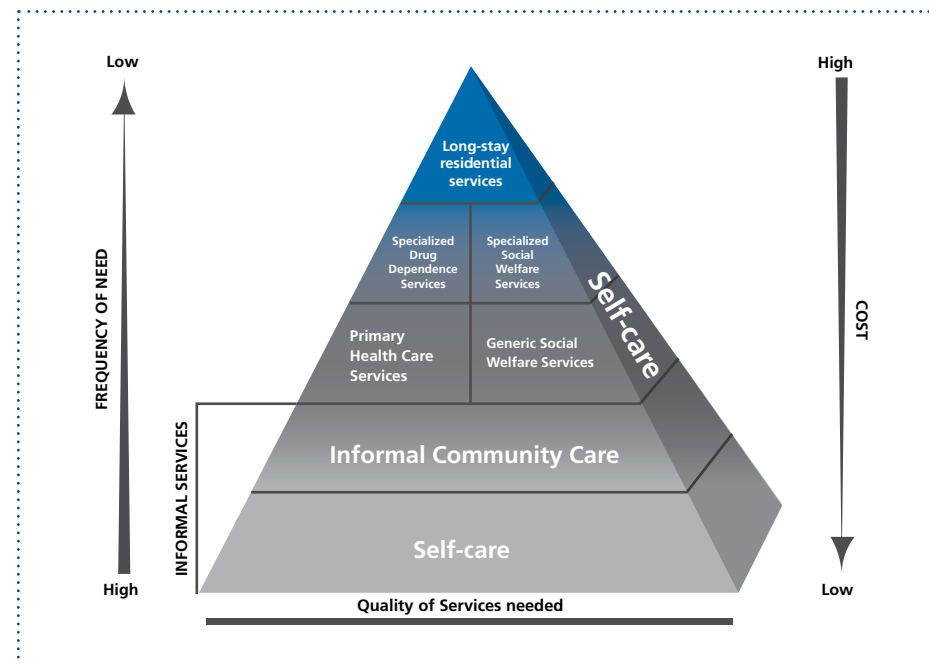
Low

High

FREQUENCY OF NEED

Long-stay residential services

Specialized Drug Dependence Services

Specialized Social Welfare Services

Self-care

Primary Health Care Services

Generic Social Welfare Services

INFORMAL SERVICES

Informal Community Care

Self-care

Quality of Services needed

High

COST

Low